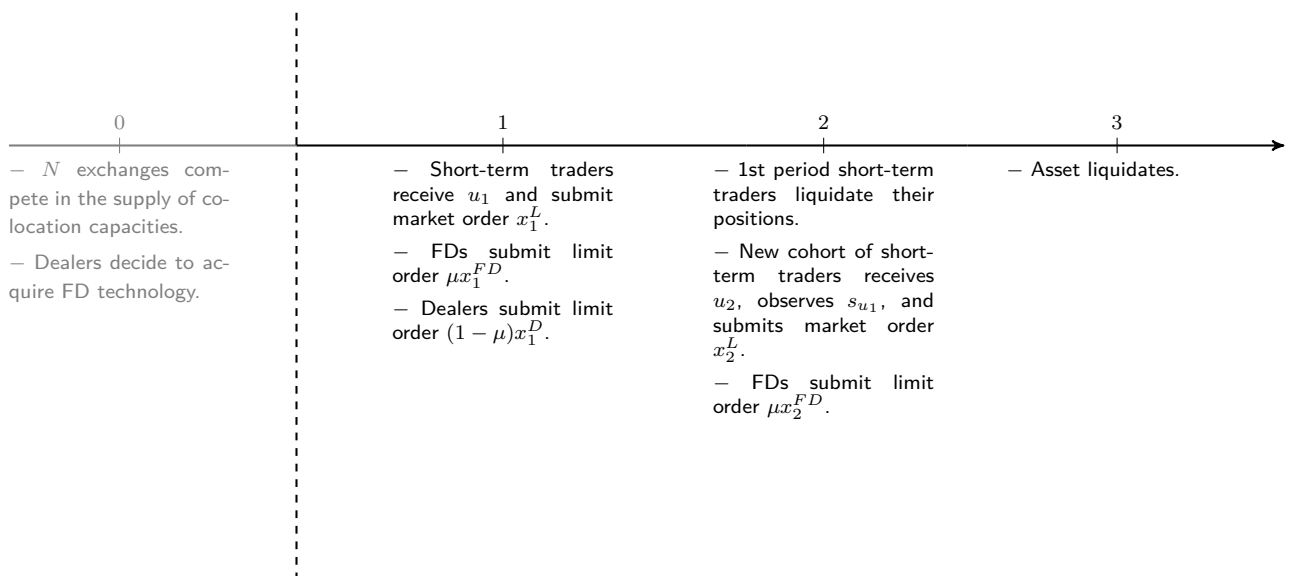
0

– $N$ exchanges compete in the supply of colocation capacities.

– Dealers decide to acquire FD technology.

1

– Short-term traders receive $u_1$ and submit market order $x_1^L$.

– FDs submit limit order $\mu x_1^{FD}$.

– Dealers submit limit order $(1-\mu)x_1^D$.

2

– 1st period short-term traders liquidate their positions.

– New cohort of short-term traders receives $u_2$, observes $s_{u_1}$, and submits market order $x_2^L$.

– FDs submit limit order $\mu x_2^{FD}$.

3

– Asset liquidates.